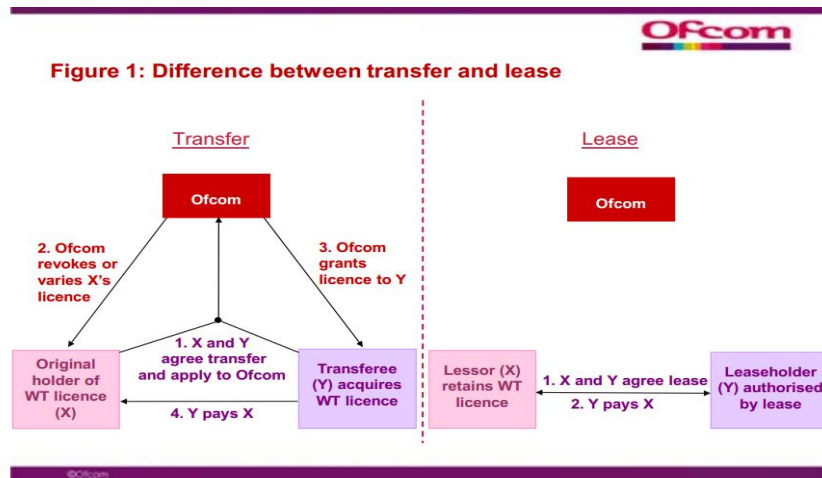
Ofcom

Figure 1: Difference between transfer and lease

Transfer

Ofcom

2. Ofcom revokes or varies X's licence

3. Ofcom grants licence to Y

1. X and Y agree transfer and apply to Ofcom

Original holder of WT licence (X)

Transferee (Y) acquires WT licence

4. Y pays X

Lease

Ofcom

Lessor (X) retains WT licence

1. X and Y agree lease

2. Y pays X

Leaseholder (Y) authorised by lease

©Ofcom